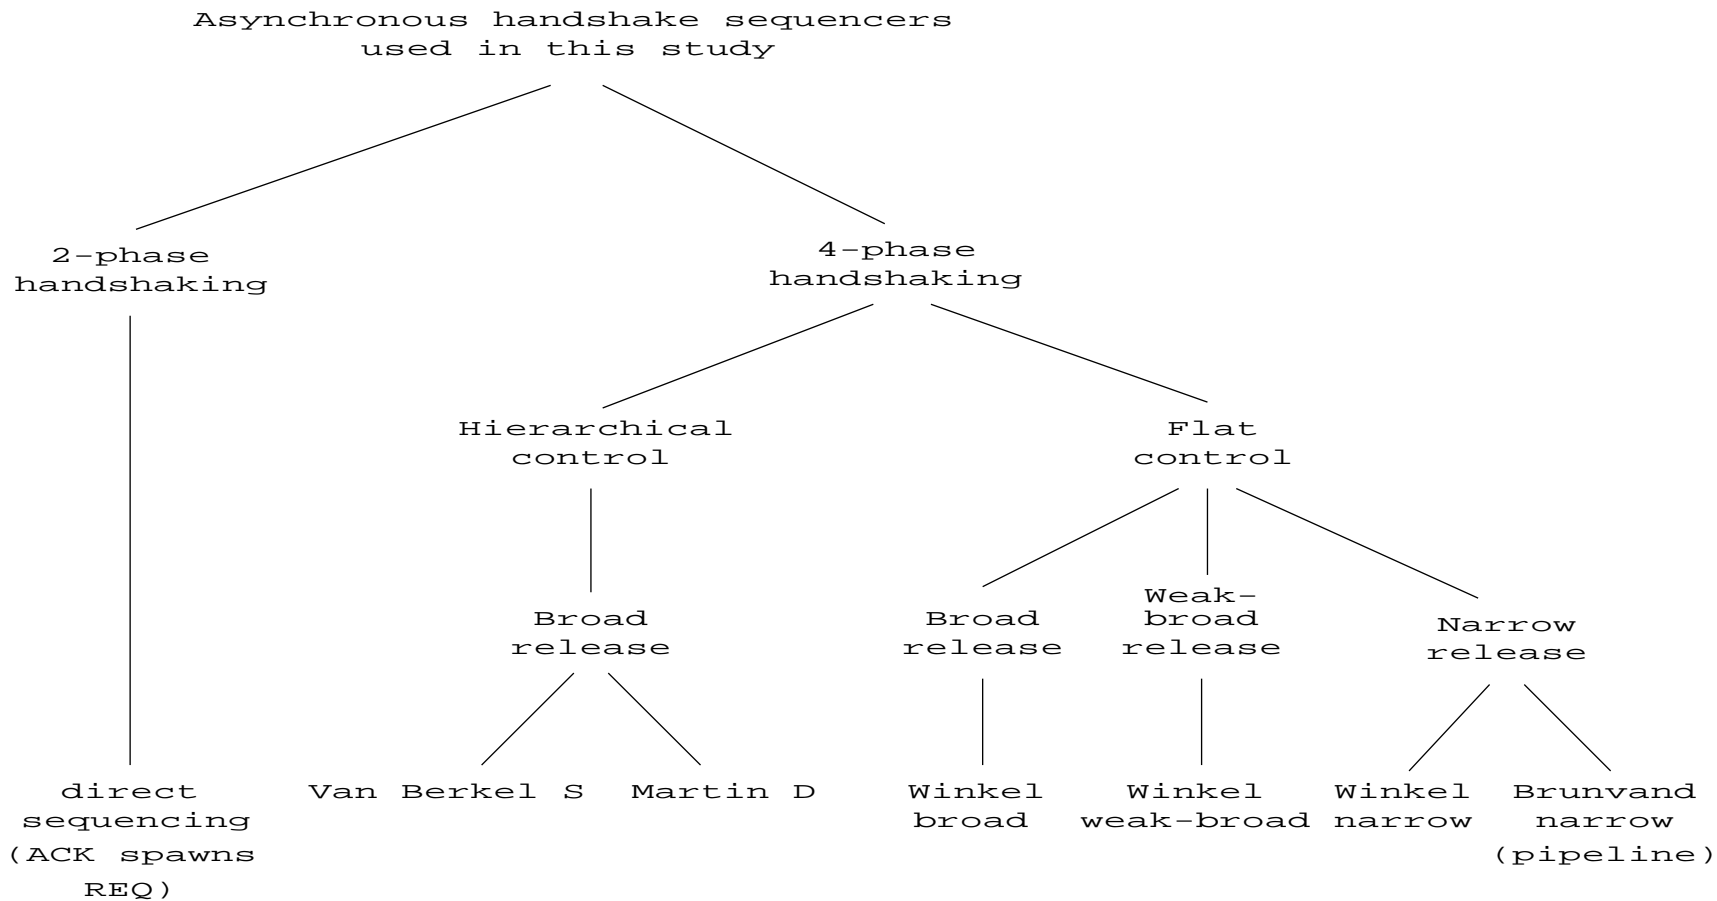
Asynchronous handshake sequencers used in this study

2-phase handshaking

4-phase handshaking

Hierarchical control

Flat control

Broad release

Broad release

Weak-broad release

Narrow release

direct sequencing (ACK spawns REQ)

Van Berkel S

Martin D

Winkel broad

Winkel weak-broad

Winkel narrow

Brunvand narrow (pipeline)